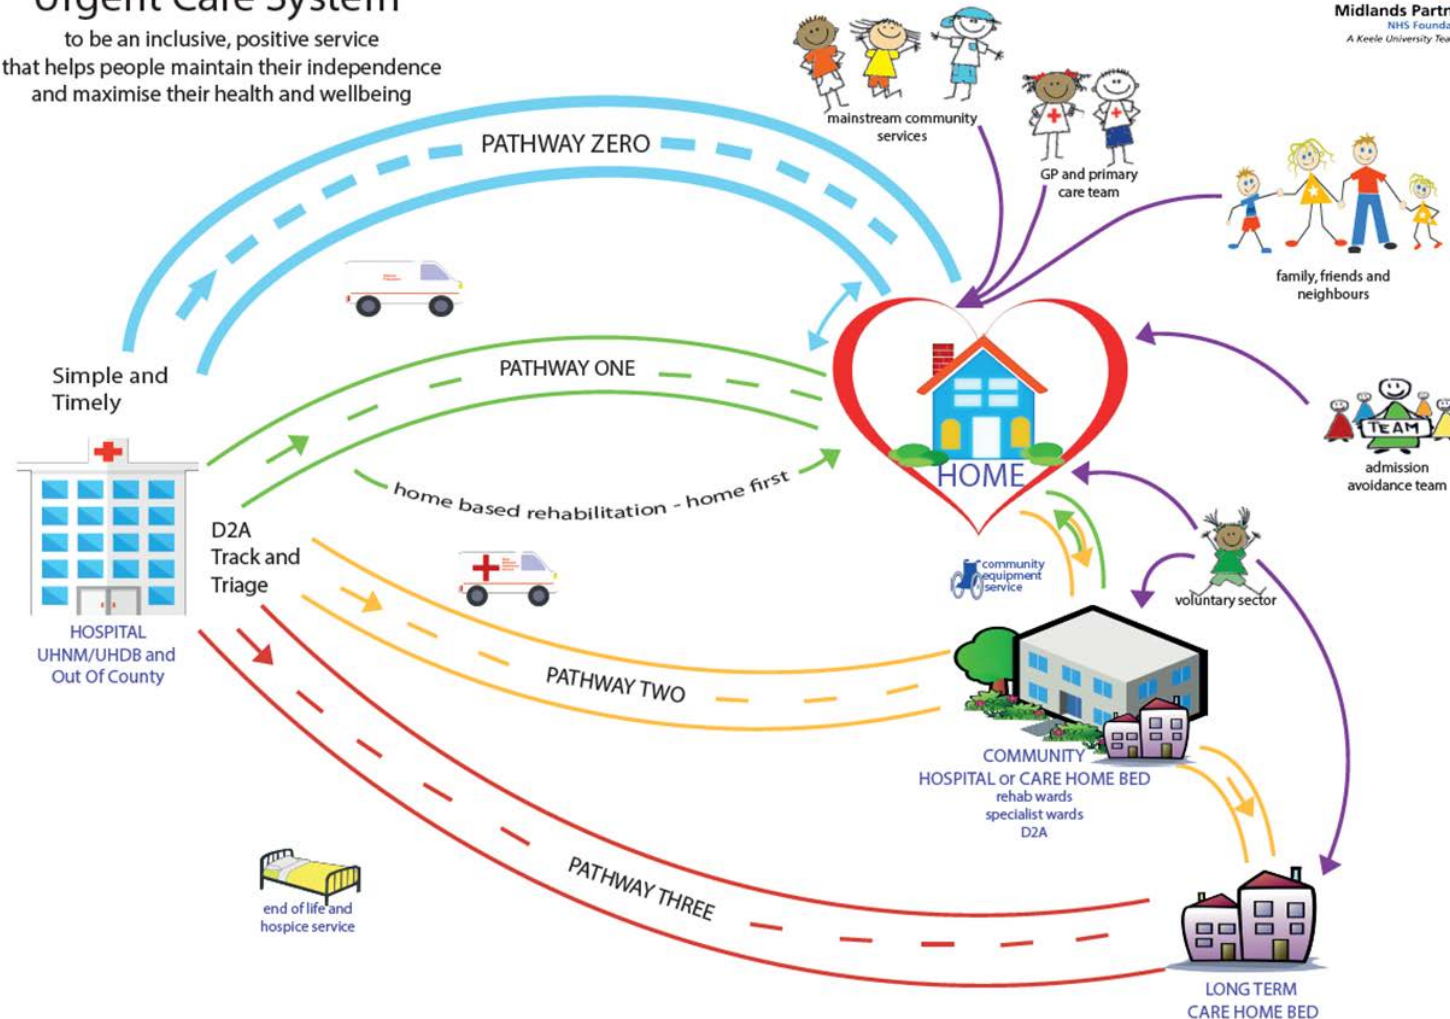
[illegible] Care System
to be an inclusive, positive service that helps people maintain their independence and maximise their health and wellbeing

Midlands Partn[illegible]
NHS Founda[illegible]
A Keele University Tea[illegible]

mainstream community services

GP and primary care team

family, friends and neighbours

PATHWAY ZERO

PATHWAY ONE

home based rehabilitation - home first

HOME

TEAM
admission avoidance team

Simple and Timely

HOSPITAL
UHNM/UHDB and Out Of County

D2A
Track and Triage

community equipment service

voluntary sector

PATHWAY TWO

COMMUNITY
HOSPITAL or CARE HOME BED
rehab wards
specialist wards
D2A

PATHWAY THREE

end of life and hospice service

LONG TERM
CARE HOME BED